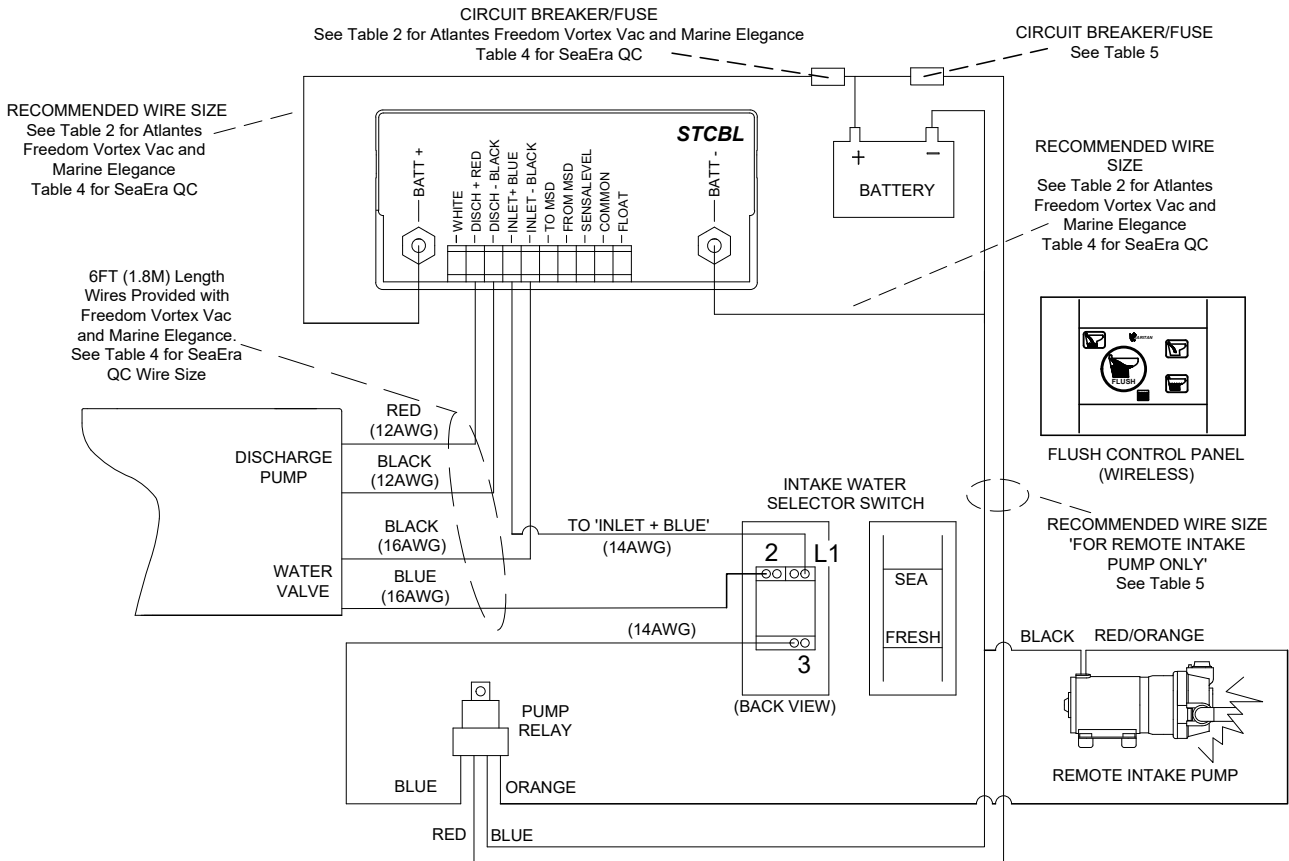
CIRCUIT BREAKER/FUSE
See Table 2 for Atlantes Freedom Vortex Vac and Marine Elegance
Table 4 for SeaEra QC

CIRCUIT BREAKER/FUSE
See Table 5

RECOMMENDED WIRE SIZE
See Table 2 for Atlantes Freedom Vortex Vac and Marine Elegance
Table 4 for SeaEra QC

STCBL

BATT +
WHITE
DISCH + RED
DISCH - BLACK
INLET+ BLUE
INLET - BLACK
TO MSD
FROM MSD
SENSALEVEL
COMMON
FLOAT
BATT -

+
−
BATTERY

RECOMMENDED WIRE SIZE
See Table 2 for Atlantes Freedom Vortex Vac and Marine Elegance
Table 4 for SeaEra QC

6FT (1.8M) Length Wires Provided with Freedom Vortex Vac and Marine Elegance. See Table 4 for SeaEra QC Wire Size

RARITAN
FLUSH

FLUSH CONTROL PANEL
(WIRELESS)

RED
(12AWG)
DISCHARGE PUMP
BLACK
(12AWG)
BLACK
(16AWG)
WATER VALVE
BLUE
(16AWG)

TO 'INLET + BLUE'
(14AWG)

INTAKE WATER SELECTOR SWITCH
2
L1
3
(BACK VIEW)
SEA
FRESH

RECOMMENDED WIRE SIZE
'FOR REMOTE INTAKE PUMP ONLY'
See Table 5

(14AWG)

BLACK
RED/ORANGE

PUMP RELAY
BLUE
ORANGE
RED
BLUE

REMOTE INTAKE PUMP